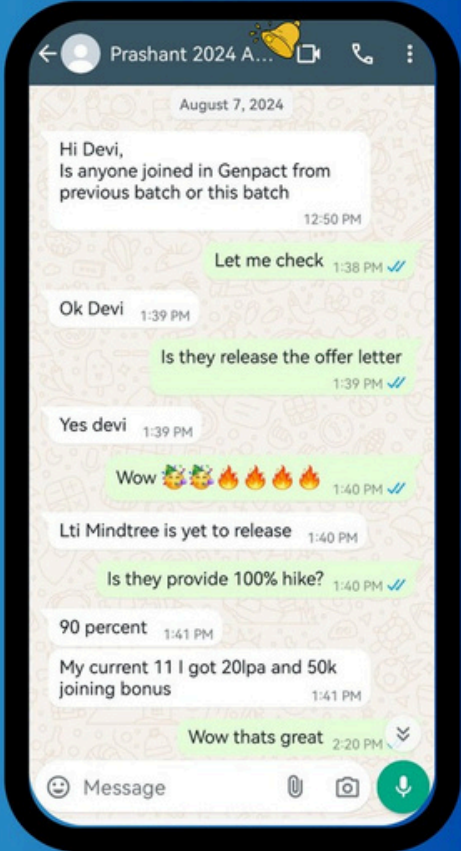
Prashant 2024 A...

August 7, 2024

Hi Devi,
Is anyone joined in Genpact from previous batch or this batch
12:50 PM

Let me check 1:38 PM

Ok Devi 1:39 PM

Is they release the offer letter
1:39 PM

Yes devi 1:39 PM

Wow 🥳🥳🔥🔥🔥🔥 1:40 PM

Lti Mindtree is yet to release 1:40 PM

Is they provide 100% hike? 1:40 PM

90 percent 1:41 PM

My current 11 I got 20lpa and 50k joining bonus
1:41 PM

Wow thats great 2:20 PM

Message